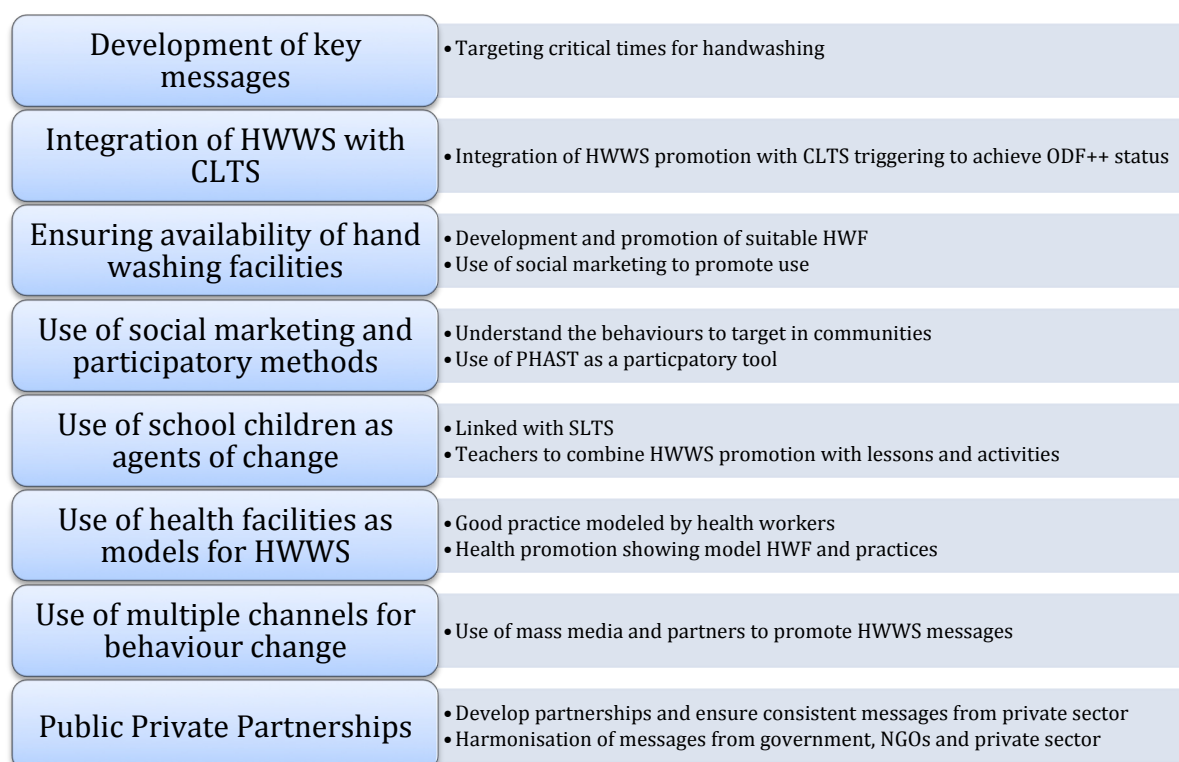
Development of key messages

• Targeting critical times for handwashing

Integration of HWWS with CLTS

• Integration of HWWS promotion with CLTS triggering to achieve ODF++ status

Ensuring availability of hand washing facilities

• Development and promotion of suitable HWF
• Use of social marketing to promote use

Use of social marketing and participatory methods

• Understand the behaviours to target in communities
• Use of PHAST as a particpatory tool

Use of school children as agents of change

• Linked with SLTS
• Teachers to combine HWWS promotion with lessons and activities

Use of health facilities as models for HWWS

• Good practice modeled by health workers
• Health promotion showing model HWF and practices

Use of multiple channels for behaviour change

• Use of mass media and partners to promote HWWS messages

Public Private Partnerships

• Develop partnerships and ensure consistent messages from private sector
• Harmonisation of messages from government, NGOs and private sector